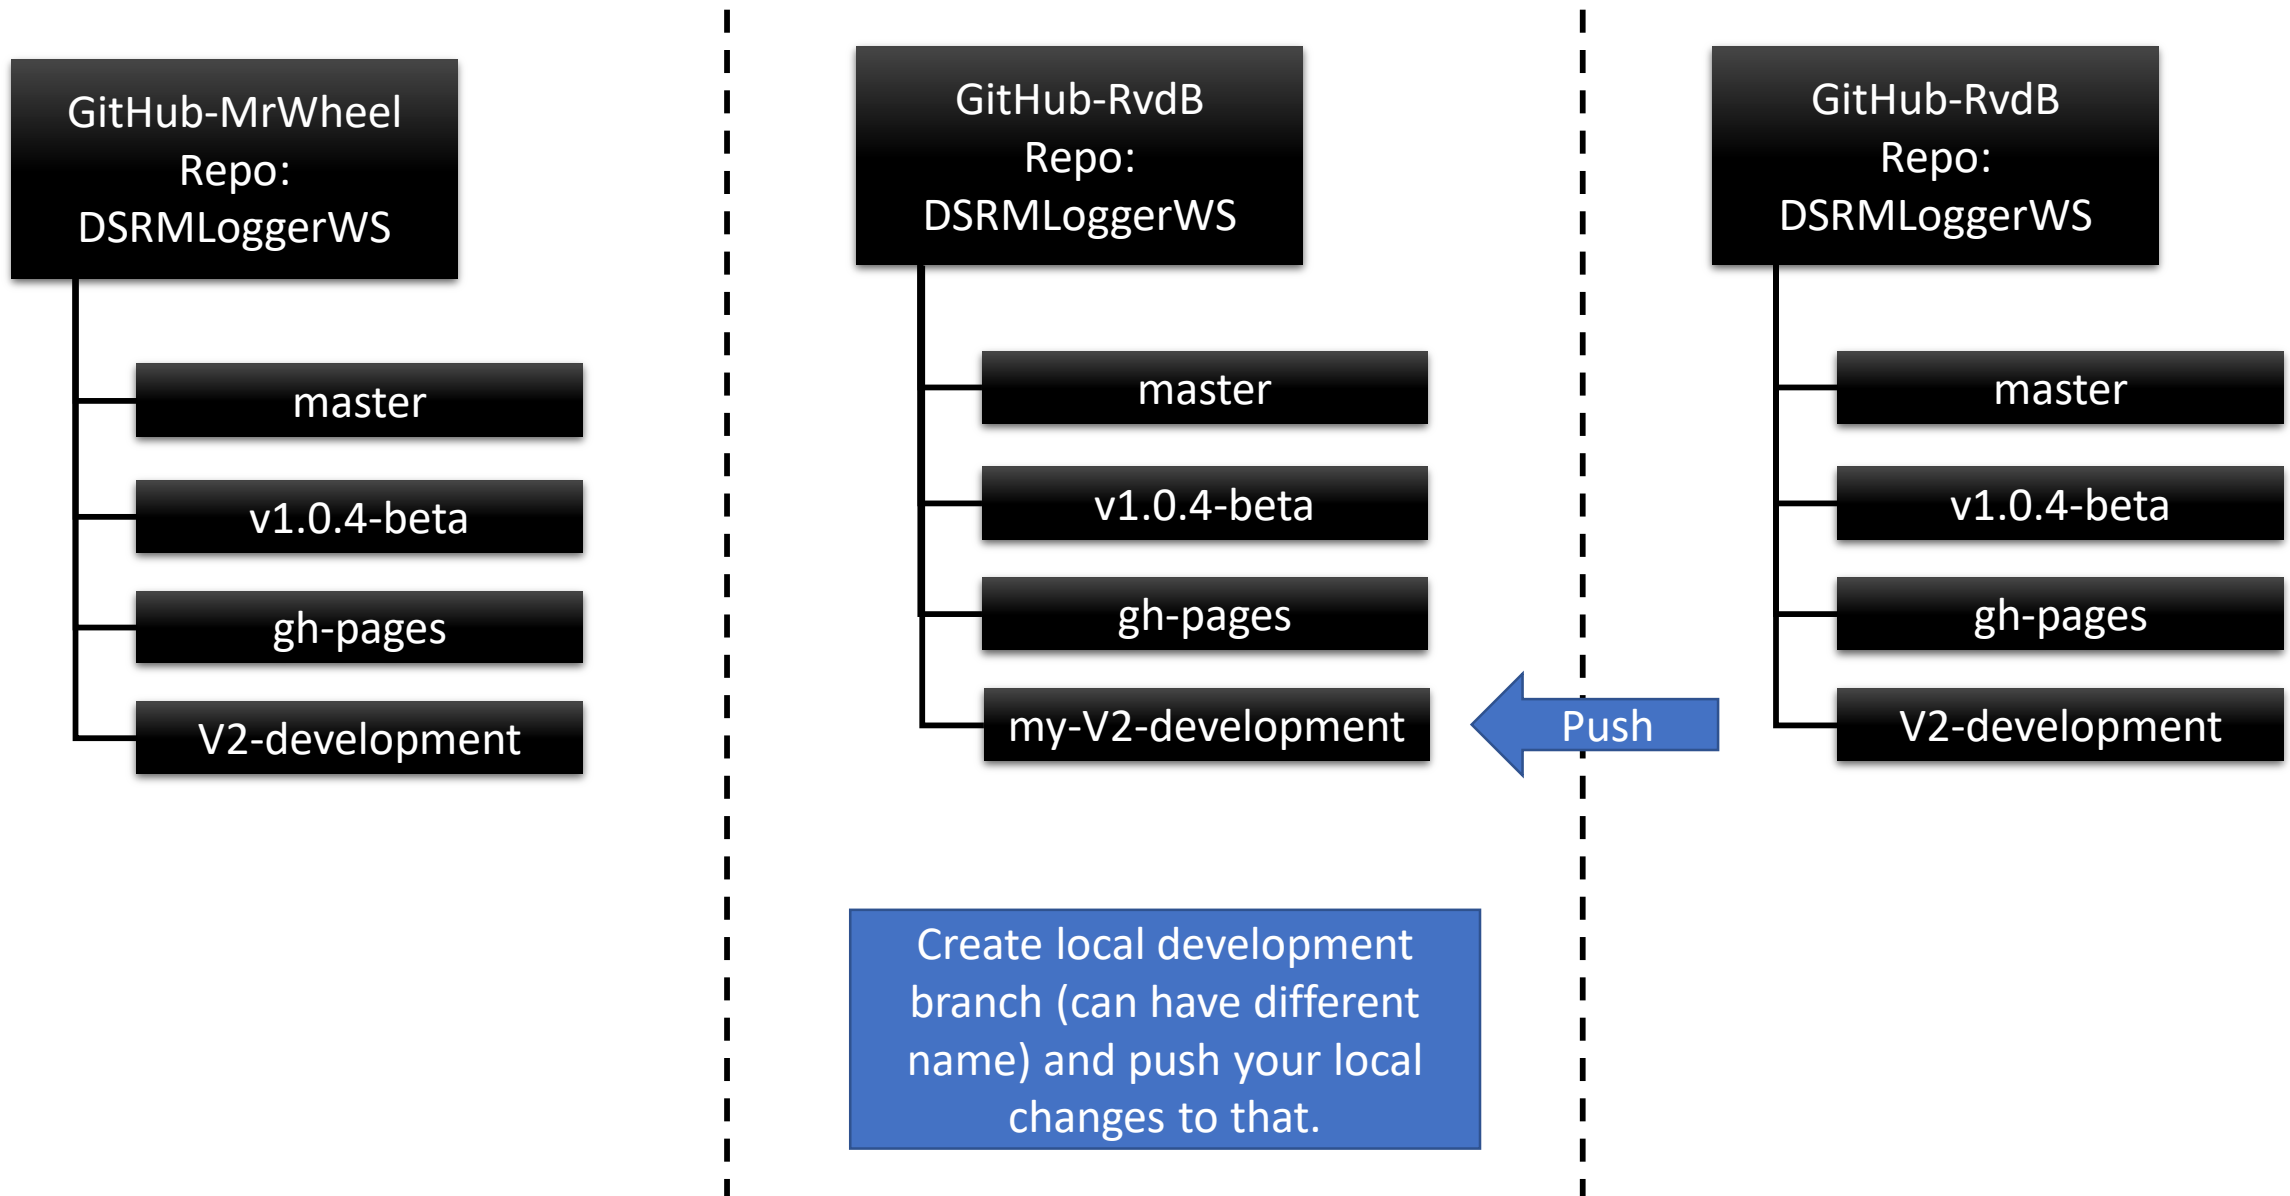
GitHub-MrWheel
Repo:
DSRMLoggerWS

master

v1.0.4-beta

gh-pages

V2-development

GitHub-RvdB
Repo:
DSRMLoggerWS

master

v1.0.4-beta

gh-pages

my-V2-development

Create local development branch (can have different name) and push your local changes to that.

Push

GitHub-RvdB
Repo:
DSRMLoggerWS

master

v1.0.4-beta

gh-pages

V2-development